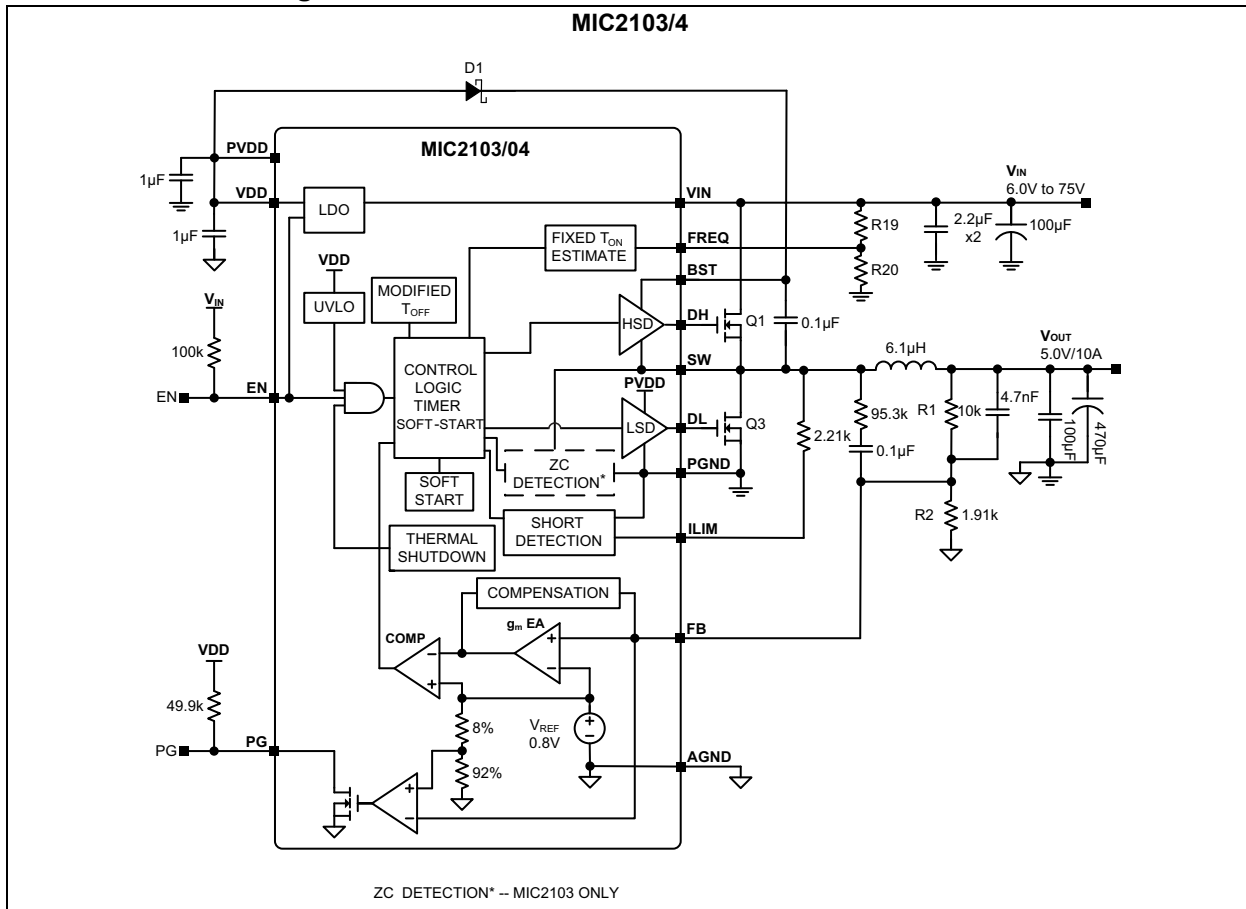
MIC2103/4

D1

MIC2103/04

PVDD

1µF

VDD

LDO

1µF

VIN

$V_{IN}$
6.0V to 75V

R19

2.2µF
x2

100µF

FIXED $T_{ON}$
ESTIMATE

FREQ

R20

BST

VDD

UVLO

MODIFIED
$T_{OFF}$

$V_{IN}$

100k

HSD

DH

Q1

0.1µF

$V_{OUT}$
5.0V/10A

6.1µH

SW

CONTROL
LOGIC
TIMER
SOFT-START

EN

EN

PVDD

LSD

DL

Q3

95.3k

R1

10k

4.7nF

100µF

470µF

2.21k

0.1µF

ZC
DETECTION*

PGND

SOFT
START

SHORT
DETECTION

ILIM

R2

1.91k

THERMAL
SHUTDOWN

COMPENSATION

$g_m$ EA

FB

COMP

VDD

49.9k

8%

$V_{REF}$
0.8V

PG

PG

92%

AGND

ZC DETECTION* -- MIC2103 ONLY